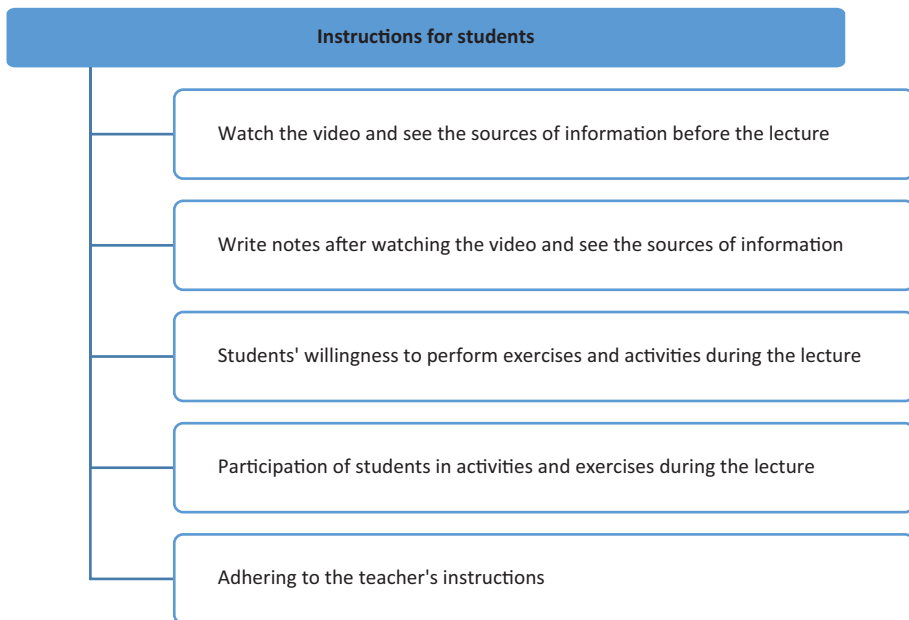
Instructions for students

Watch the video and see the sources of information before the lecture

Write notes after watching the video and see the sources of information

Students' willingness to perform exercises and activities during the lecture

Participation of students in activities and exercises during the lecture

Adhering to the teacher's instructions